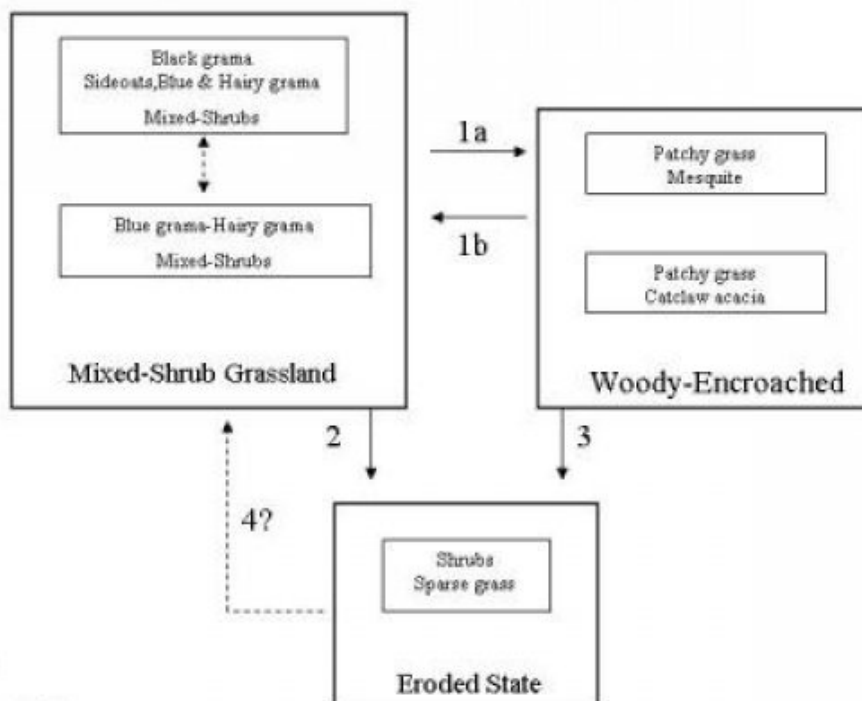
Black grama
Sideoats,Blue & Hairy grama
Mixed-Shrubs

Blue grama-Hairy grama
Mixed-Shrubs

Mixed-Shrub Grassland

1a

1b

Patchy grass
Mesquite

Patchy grass
Catclaw acacia

Woody-Encroached

2

3

4?

Shrubs
Sparse grass

Eroded State